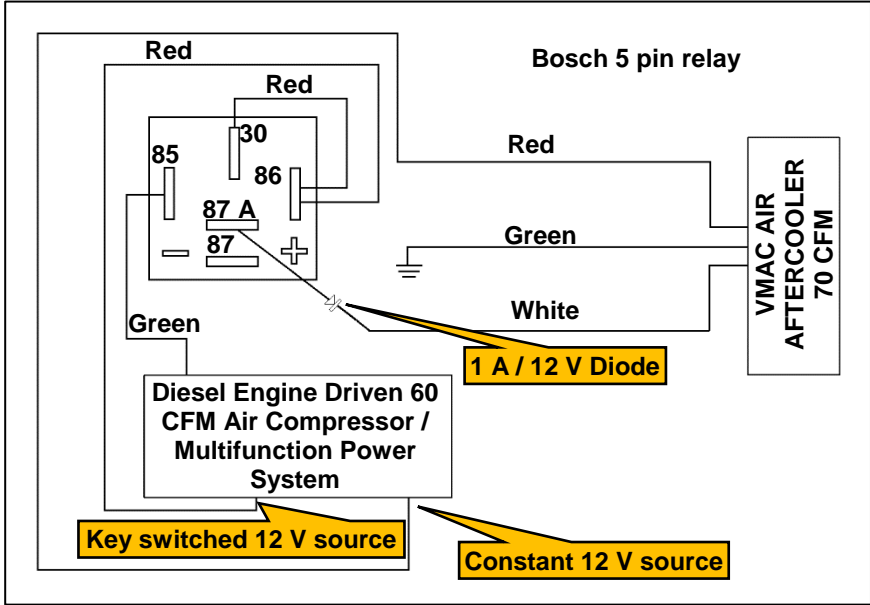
Bosch 5 pin relay

Red

Red

30

85

86

87 A

87

Red

Green

White

VMAC AIR AFTERCOOLER 70 CFM

Green

1 A / 12 V Diode

Diesel Engine Driven 60 CFM Air Compressor / Multifunction Power System

Key switched 12 V source

Constant 12 V source